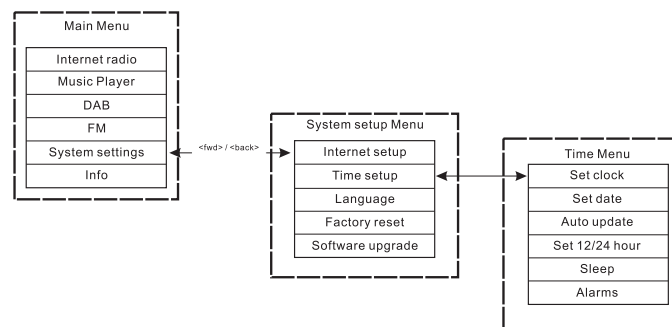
Main Menu

Internet radio
Music Player
DAB
FM
System settings
Info

<fwd> / <back>

System setup Menu

Internet setup
Time setup
Language
Factory reset
Software upgrade

Time Menu

Set clock
Set date
Auto update
Set 12/24 hour
Sleep
Alarms